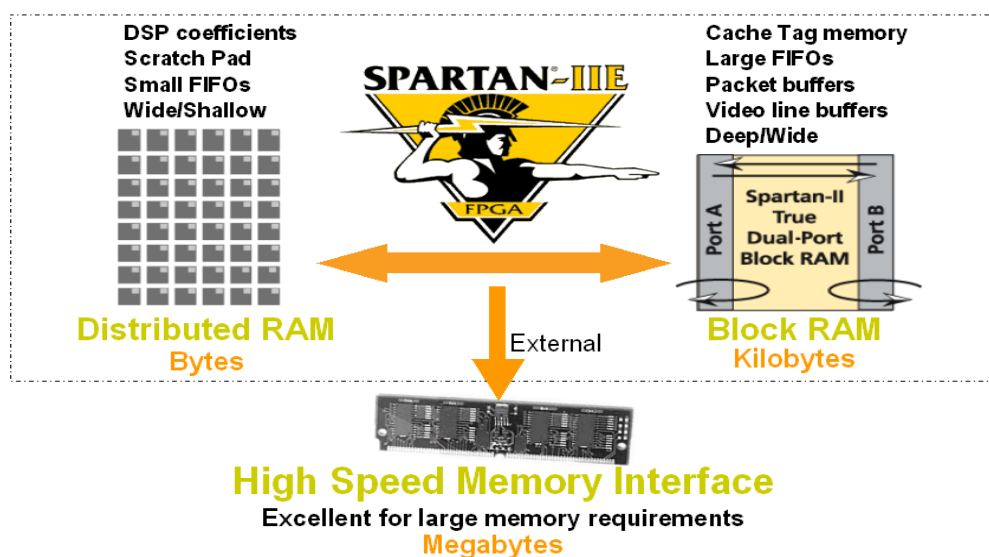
DSP coefficients
Scratch Pad
Small FIFOs
Wide/Shallow

SPARTAN-IIE
FPGA

Cache Tag memory
Large FIFOs
Packet buffers
Video line buffers
Deep/Wide

Port A
Spartan-II True Dual-Port Block RAM
Port B

Distributed RAM
Bytes

External

Block RAM
Kilobytes

High Speed Memory Interface
Excellent for large memory requirements
Megabytes